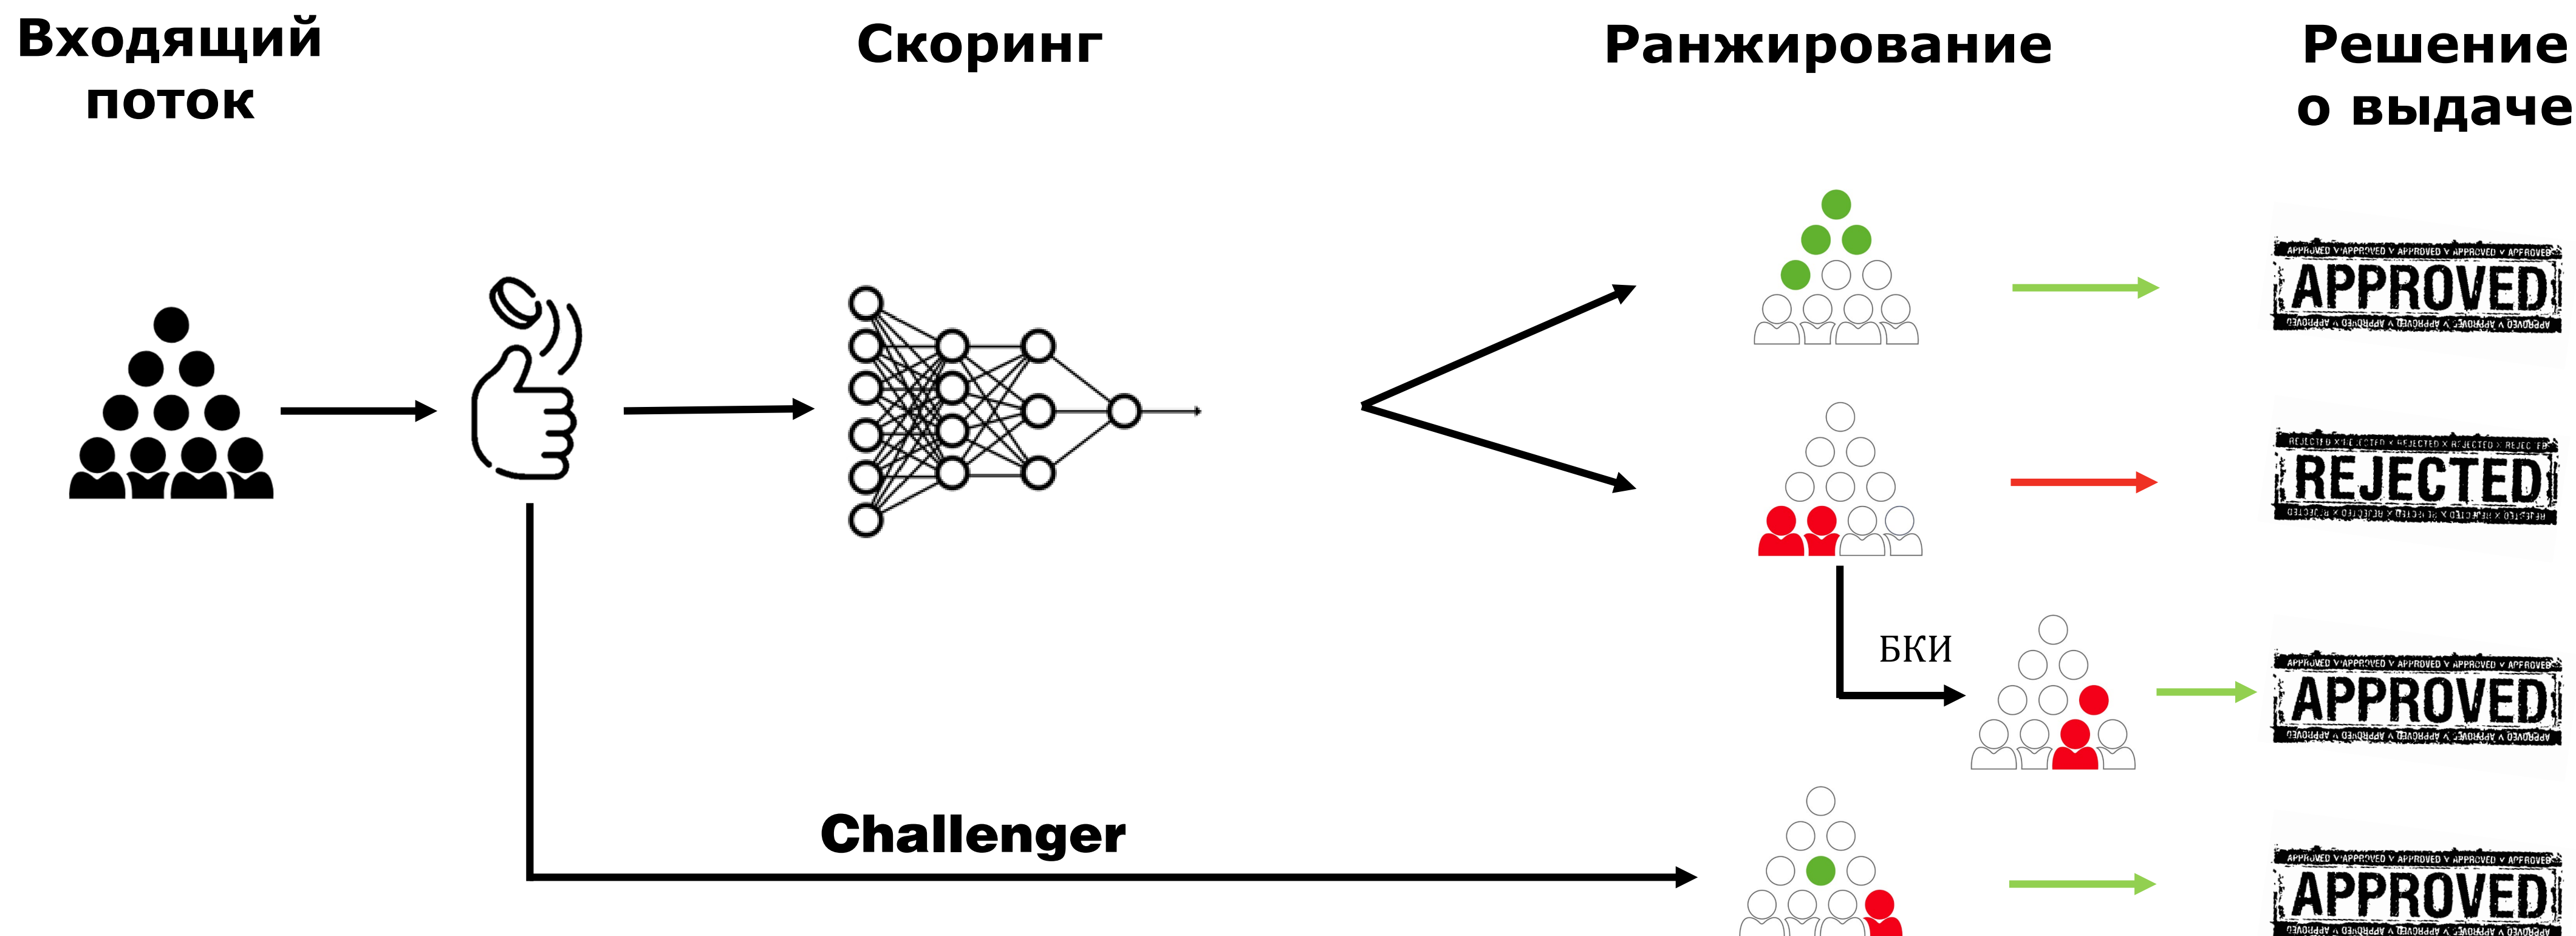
Входящий поток

Скоринг

Ранжирование

Решение о выдаче

APPROVED ✓ APPROVED ✓ APPROVED ✓ APPROVED ✓ APPROVED
APPROVED

REJECTED × REJECTED × REJECTED × REJECTED × REJECTED
REJECTED

БКИ

APPROVED ✓ APPROVED ✓ APPROVED ✓ APPROVED ✓ APPROVED
APPROVED

Challenger

APPROVED ✓ APPROVED ✓ APPROVED ✓ APPROVED ✓ APPROVED
APPROVED